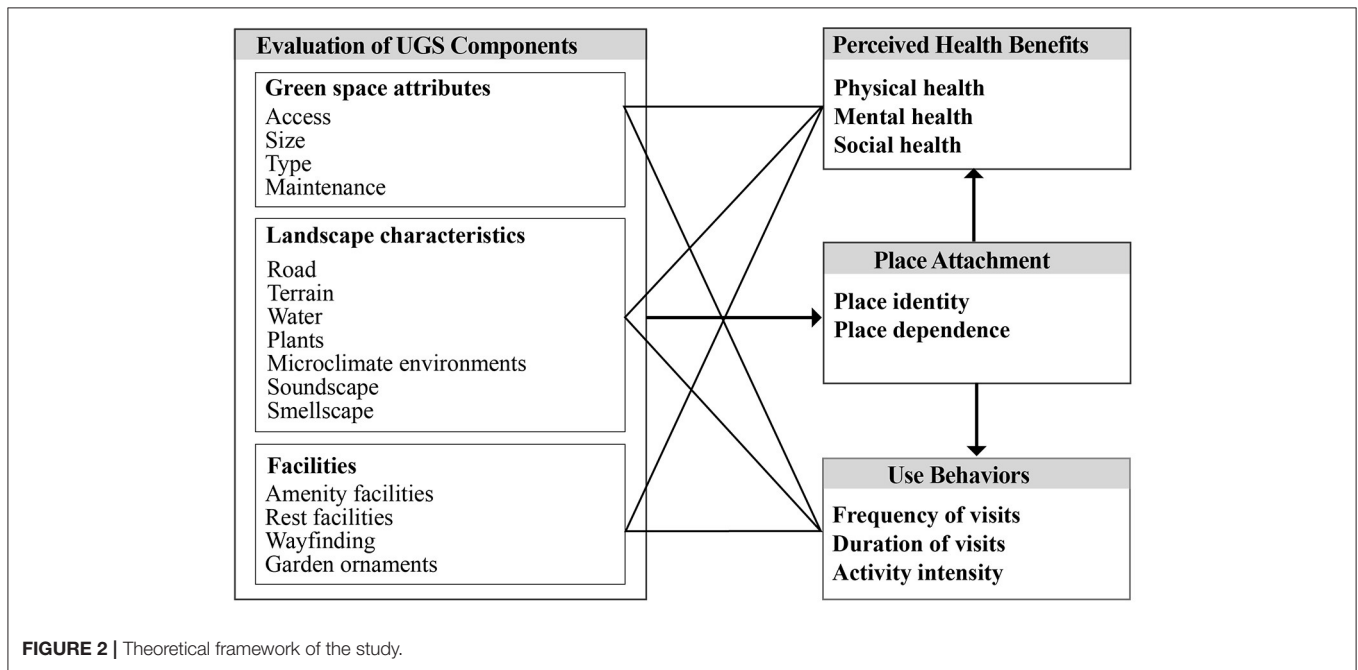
Evaluation of UGS Components

Green space attributes
Access
Size
Type
Maintenance

Landscape characteristics
Road
Terrain
Water
Plants
Microclimate environments
Soundscape
Smellscape

Facilities
Amenity facilities
Rest facilities
Wayfinding
Garden ornaments

Perceived Health Benefits
Physical health
Mental health
Social health

Place Attachment
Place identity
Place dependence

Use Behaviors
Frequency of visits
Duration of visits
Activity intensity

FIGURE 2 | Theoretical framework of the study.